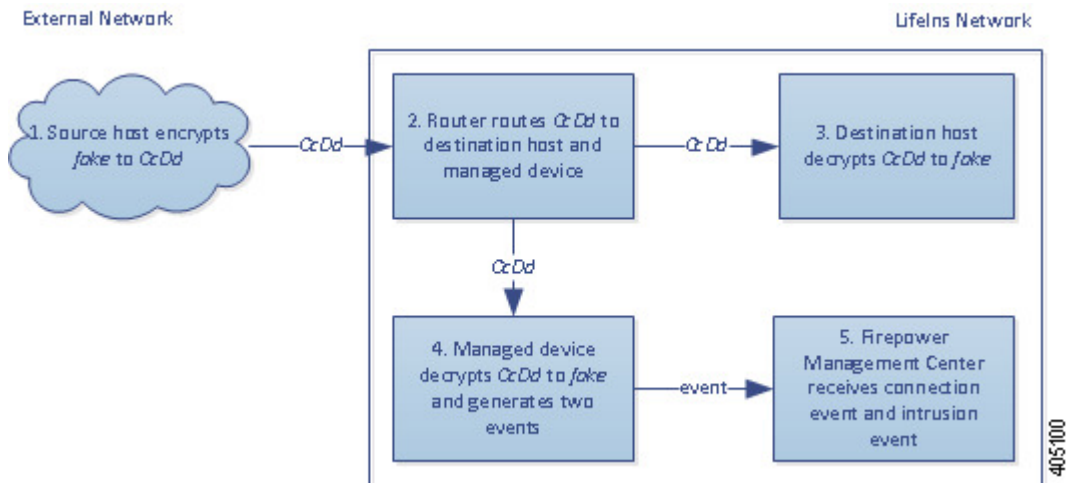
External Network

LifeIns Network

1. Source host encrypts *fake* to *CcDd*

*CcDd*

2. Router routes *CcDd* to destination host and managed device

*CcDd*

3. Destination host decrypts *CcDd* to *fake*

*CcDd*

4. Managed device decrypts *CcDd* to *fake* and generates two events

event

5. Firepower Management Center receives connection event and intrusion event

405100